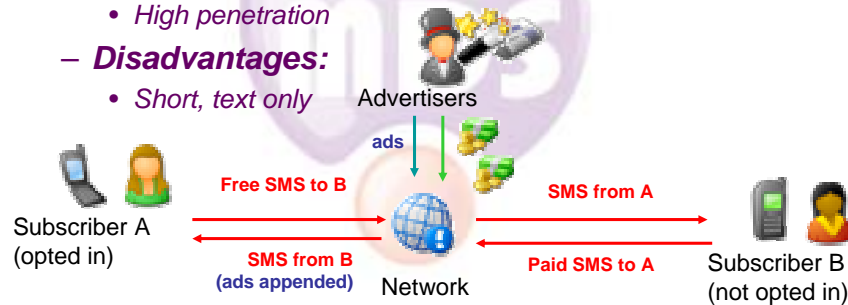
• High penetration

– Disadvantages:

• Short, text only

Advertisers

ads

Free SMS to B

SMS from A

Subscriber A (opted in)

SMS from B (ads appended)

Paid SMS to A

Network

Subscriber B (not opted in)